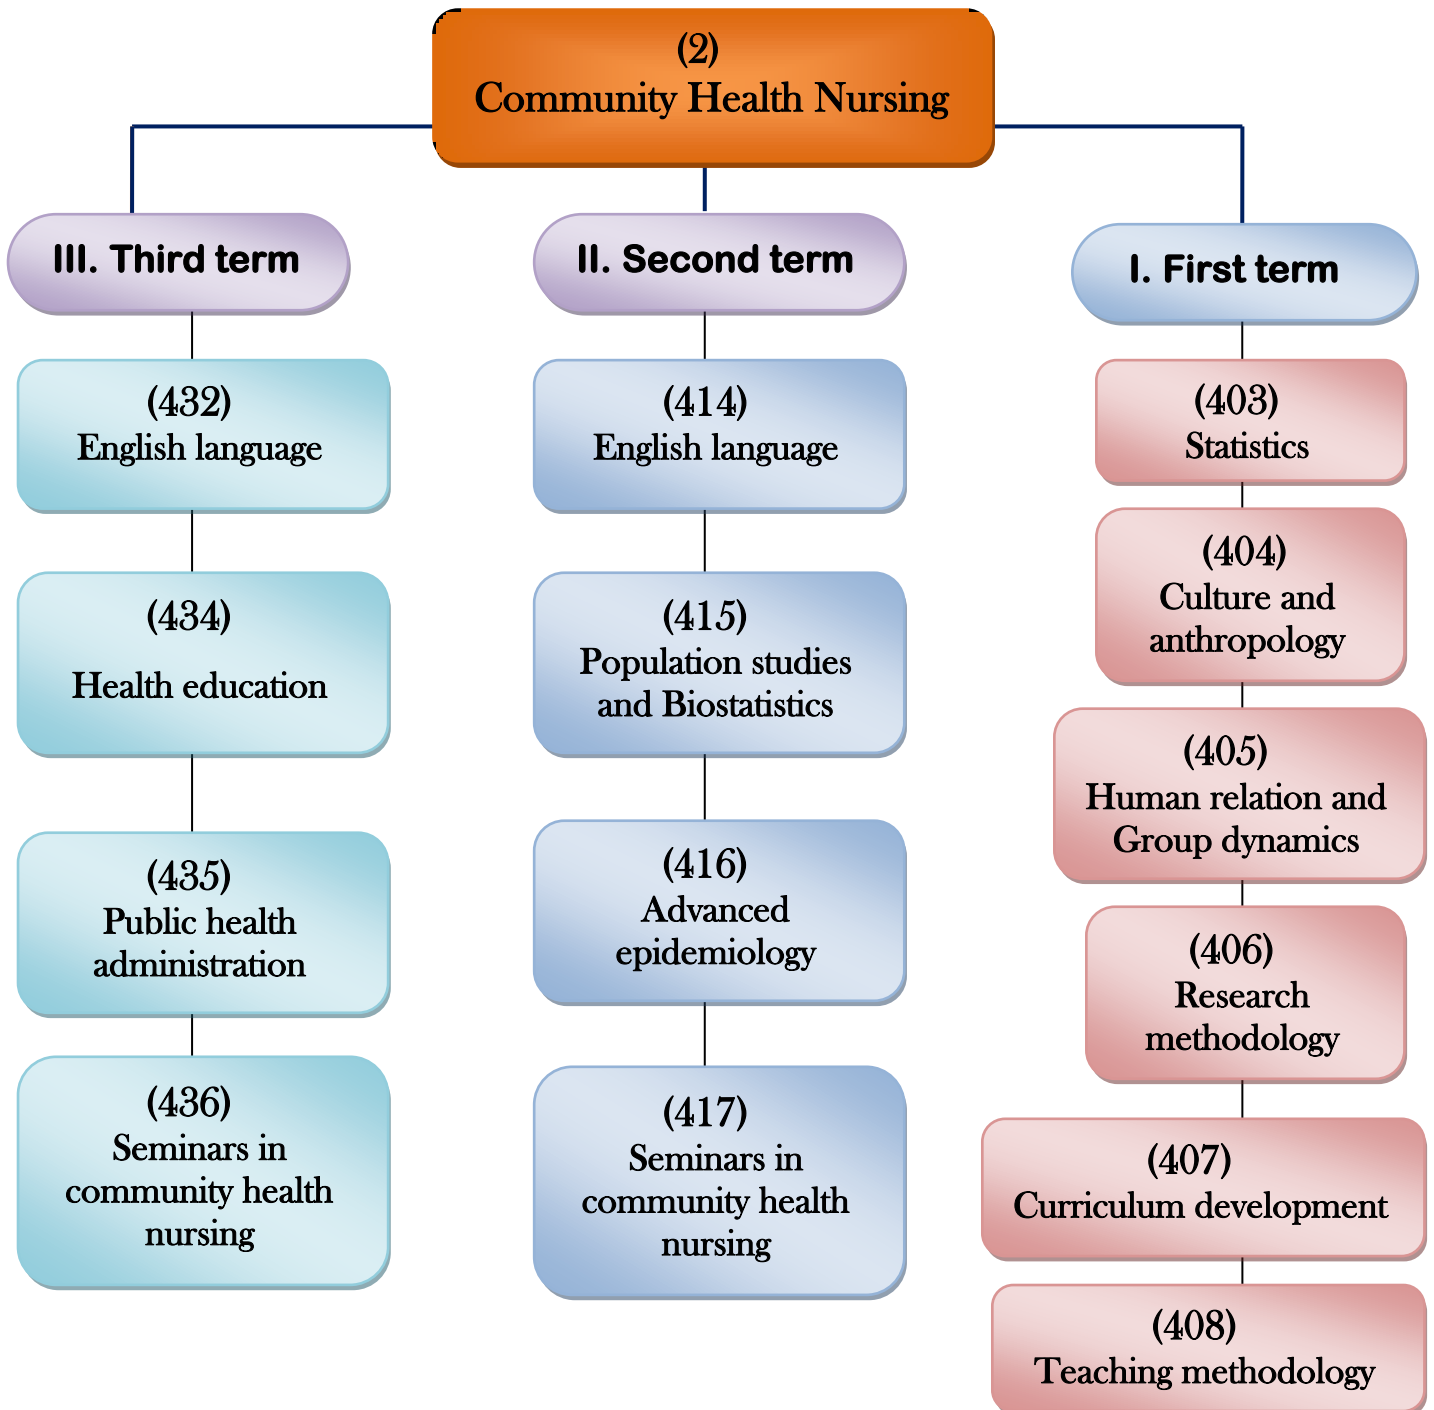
(2)
Community Health Nursing

III. Third term

(432)
English language

(434)
Health education

(435)
Public health administration

(436)
Seminars in community health nursing

II. Second term

(414)
English language

(415)
Population studies and Biostatistics

(416)
Advanced epidemiology

(417)
Seminars in community health nursing

I. First term

(403)
Statistics

(404)
Culture and anthropology

(405)
Human relation and Group dynamics

(406)
Research methodology

(407)
Curriculum development

(408)
Teaching methodology